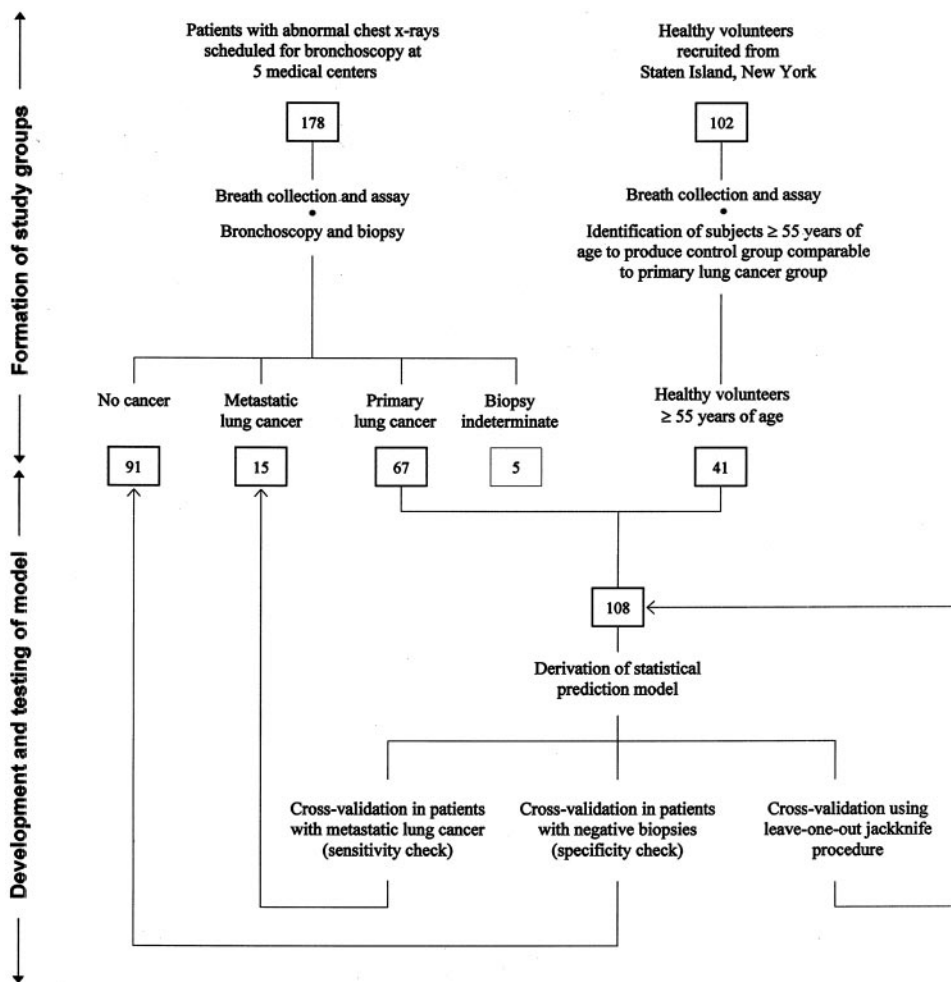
Formation of study groups

Patients with abnormal chest x-rays scheduled for bronchoscopy at 5 medical centers

178

Breath collection and assay
•
Bronchoscopy and biopsy

Healthy volunteers recruited from Staten Island, New York

102

Breath collection and assay
•
Identification of subjects ≥ 55 years of age to produce control group comparable to primary lung cancer group

No cancer

Metastatic lung cancer

Primary lung cancer

Biopsy indeterminate

Healthy volunteers ≥ 55 years of age

91

15

67

5

41

Development and testing of model

108

Derivation of statistical prediction model

Cross-validation in patients with metastatic lung cancer (sensitivity check)

Cross-validation in patients with negative biopsies (specificity check)

Cross-validation using leave-one-out jackknife procedure